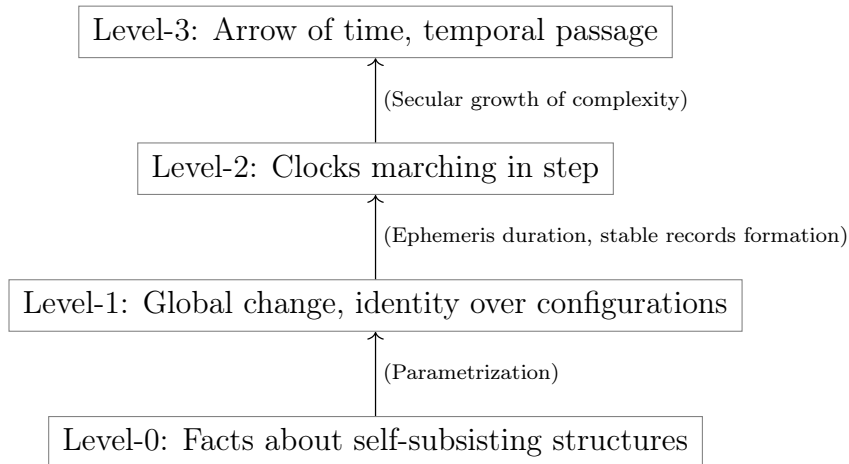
Level-3: Arrow of time, temporal passage

(Secular growth of complexity)

Level-2: Clocks marching in step

(Ephemeris duration, stable records formation)

Level-1: Global change, identity over configurations

(Parametrization)

Level-0: Facts about self-subsisting structures